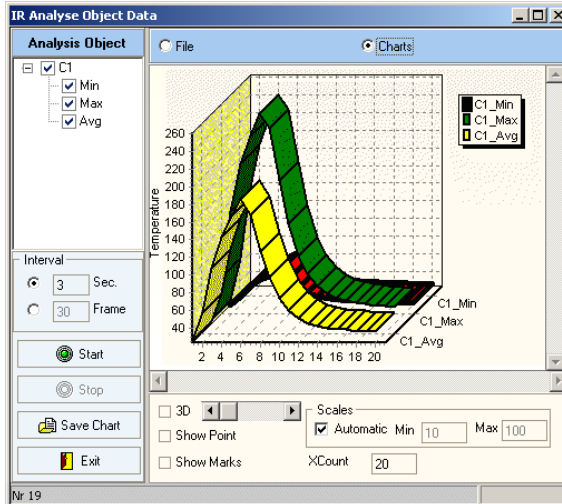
IR Analyse Object Data

Analysis Object

C1
Min
Max
Avg

File
Charts

C1_Min
C1_Max
C1_Avg

260
240
220
200
180
160
140
120
100
80
60
40

Temperature

2 4 6 8 10 12 14 16 18 20

C1_Min
C1_Max
C1_Avg

Interval
3 Sec.
30 Frame

Start
Stop
Save Chart
Exit

3D
Show Point
Show Marks

Scales
Automatic Min 10 Max 100
XCount 20

Nr 19